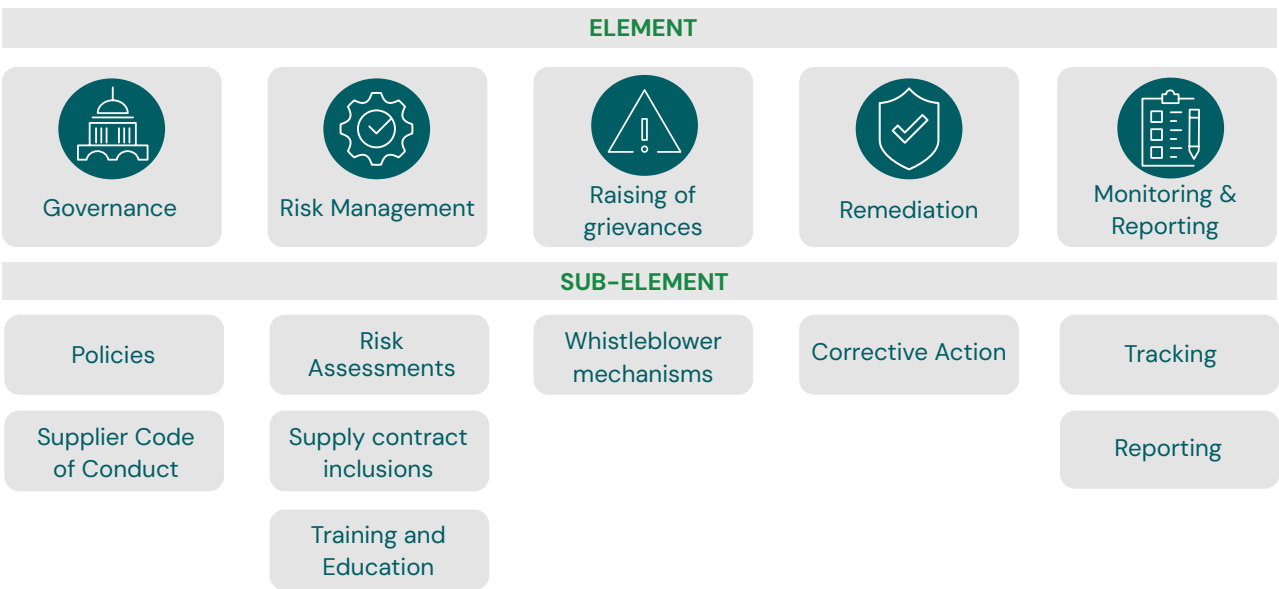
ELEMENT

Governance

Risk Management

Raising of grievances

Remediation

Monitoring & Reporting

SUB-ELEMENT

Policies

Supplier Code of Conduct

Risk Assessments

Supply contract inclusions

Training and Education

Whistleblower mechanisms

Corrective Action

Tracking

Reporting